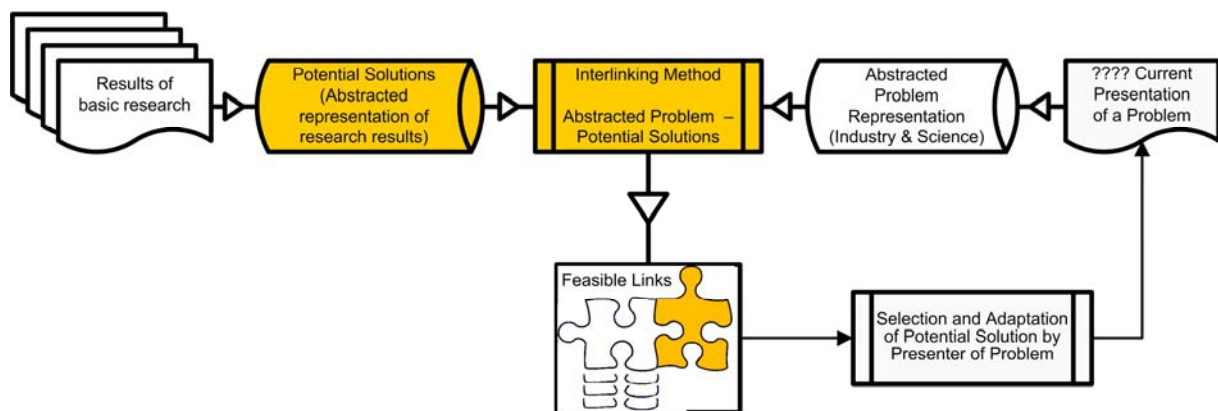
Results of basic research

Potential Solutions (Abstracted representation of research results)

Interlinking Method

Abstracted Problem – Potential Solutions

Abstracted Problem Representation (Industry & Science)

???? Current Presentation of a Problem

Feasible Links

Selection and Adaptation of Potential Solution by Presenter of Problem